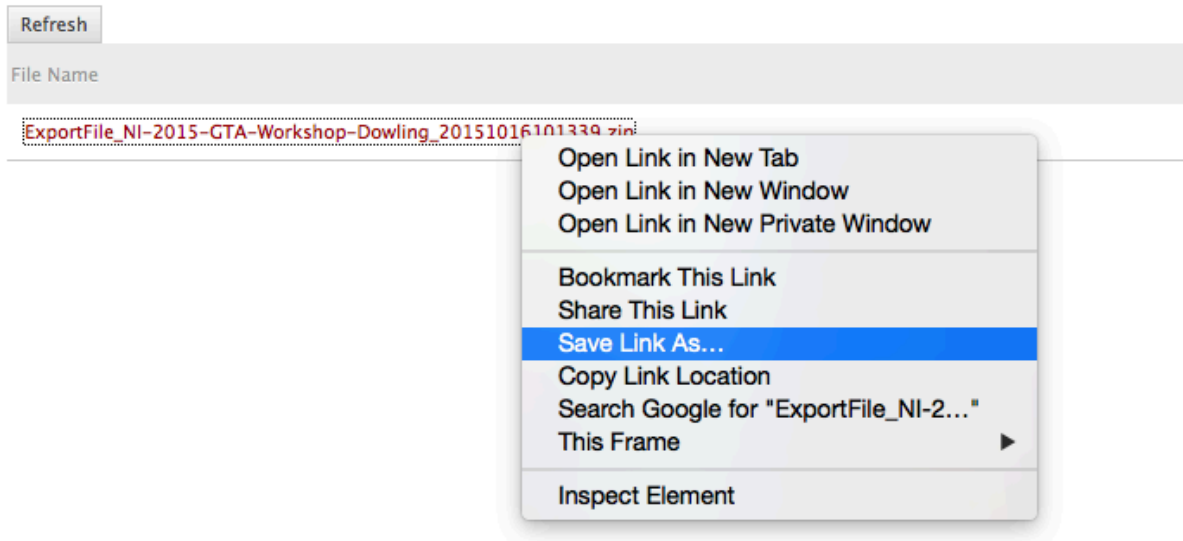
Refresh

File Name

ExportFile_NI-2015-GTA-Workshop-Dowling_20151016101339.zip

Open Link in New Tab
Open Link in New Window
Open Link in New Private Window

Bookmark This Link
Share This Link
Save Link As...
Copy Link Location
Search Google for "ExportFile_NI-2..."
This Frame

Inspect Element